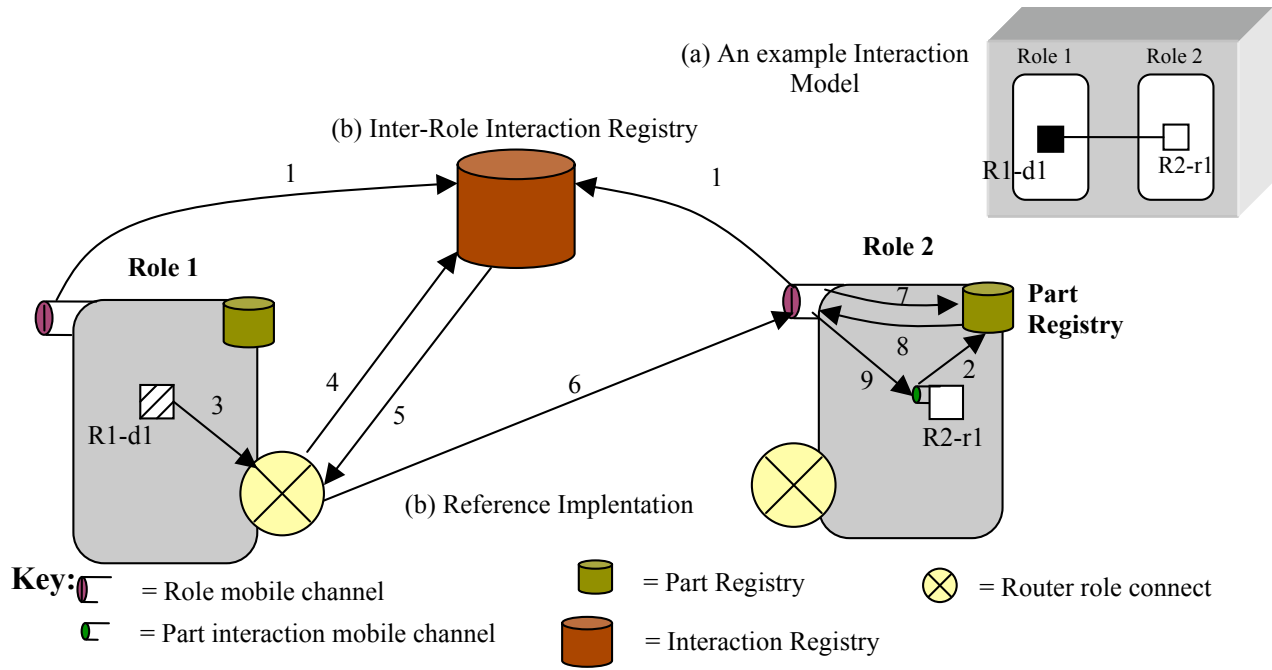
(a) An example Interaction Model

Role 1

Role 2

R1-d1

R2-r1

(b) Inter-Role Interaction Registry

1

1

Role 1

Role 2

Part Registry

7

8

9

2

R1-d1

3

4

5

6

R2-r1

(b) Reference Implentation

Key:

= Role mobile channel

= Part interaction mobile channel

= Part Registry

= Interaction Registry

= Router role connect